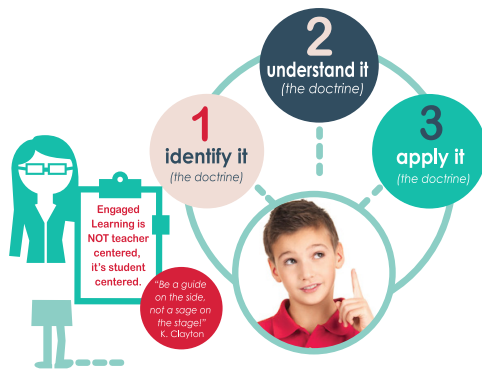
2
understand it
(the doctrine)

1
identify it
(the doctrine)

3
apply it
(the doctrine)

Engaged Learning is NOT teacher centered, it's student centered.

"Be a guide on the side, not a sage on the stage!"
K. Clayton